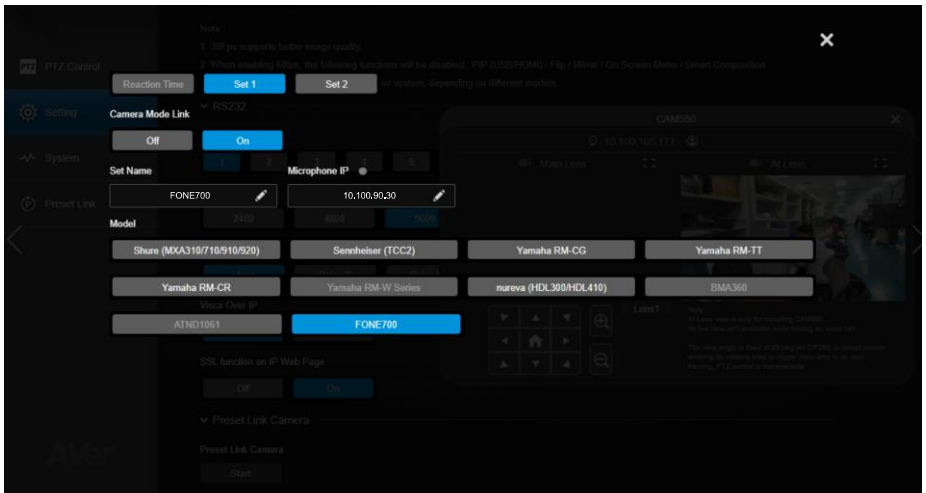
×

Reaction Time

Set 1

Set 2

Camera Mode Link

Off

On

Set Name

FONE700

Microphone IP

10.100.90.30

Model

Shure (MXA310/710/910/920)

Sennheiser (TCC2)

Yamaha RM-CG

Yamaha RM-TT

Yamaha RM-CR

Yamaha RM-W Series

nureva (HDL300/HDL410)

BMA360

ATND1061

FONE700

PTZ Control

Setting

System

Preset Link

RS232

Visca Over IP

SSL function on IP Web Page

Off

On

Preset Link Camera

Preset Link Camera

Start

CAM500

Main Lens

AI Lens

Lens1

AVer